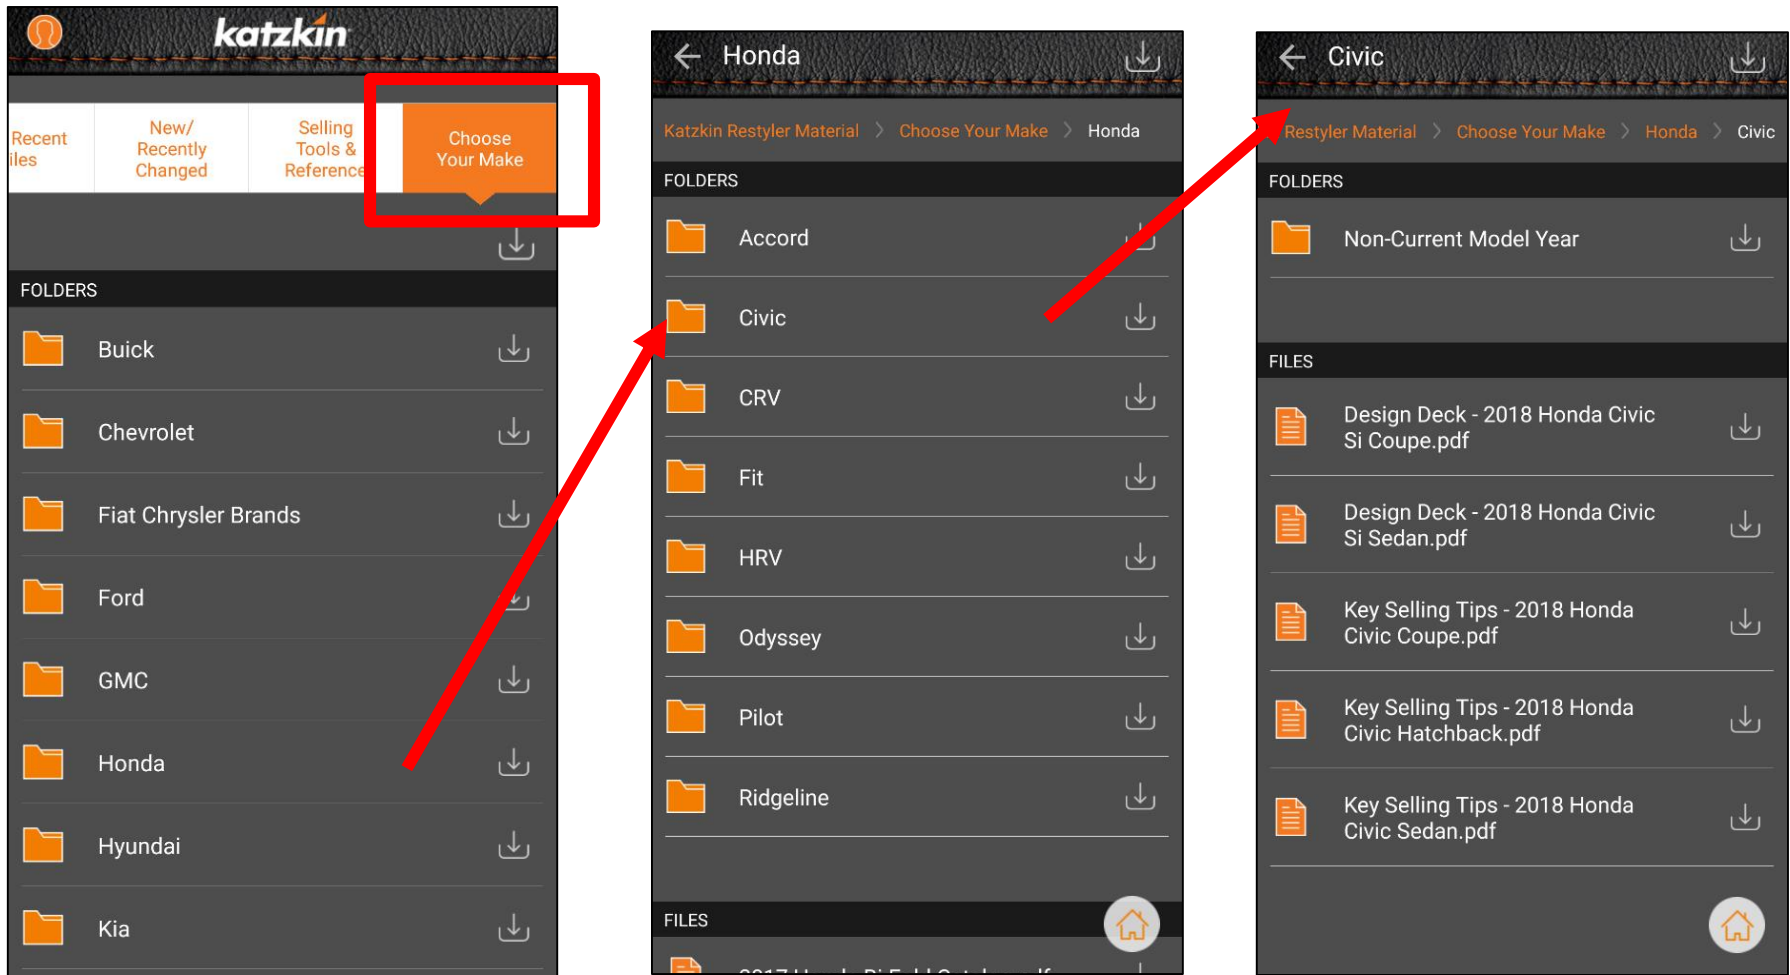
katzkin

Recent
iles

New/
Recently
Changed

Selling
Tools &
Reference

Choose
Your Make

FOLDERS

Buick

Chevrolet

Fiat Chrysler Brands

Ford

GMC

Honda

Hyundai

Kia

Honda

Katzkin Restyler Material > Choose Your Make > Honda

FOLDERS

Accord

Civic

CRV

Fit

HRV

Odyssey

Pilot

Ridgeline

FILES

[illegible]

Civic

Restyler Material > Choose Your Make > Honda > Civic

FOLDERS

Non-Current Model Year

FILES

Design Deck - 2018 Honda Civic Si Coupe.pdf

Design Deck - 2018 Honda Civic Si Sedan.pdf

Key Selling Tips - 2018 Honda Civic Coupe.pdf

Key Selling Tips - 2018 Honda Civic Hatchback.pdf

Key Selling Tips - 2018 Honda Civic Sedan.pdf